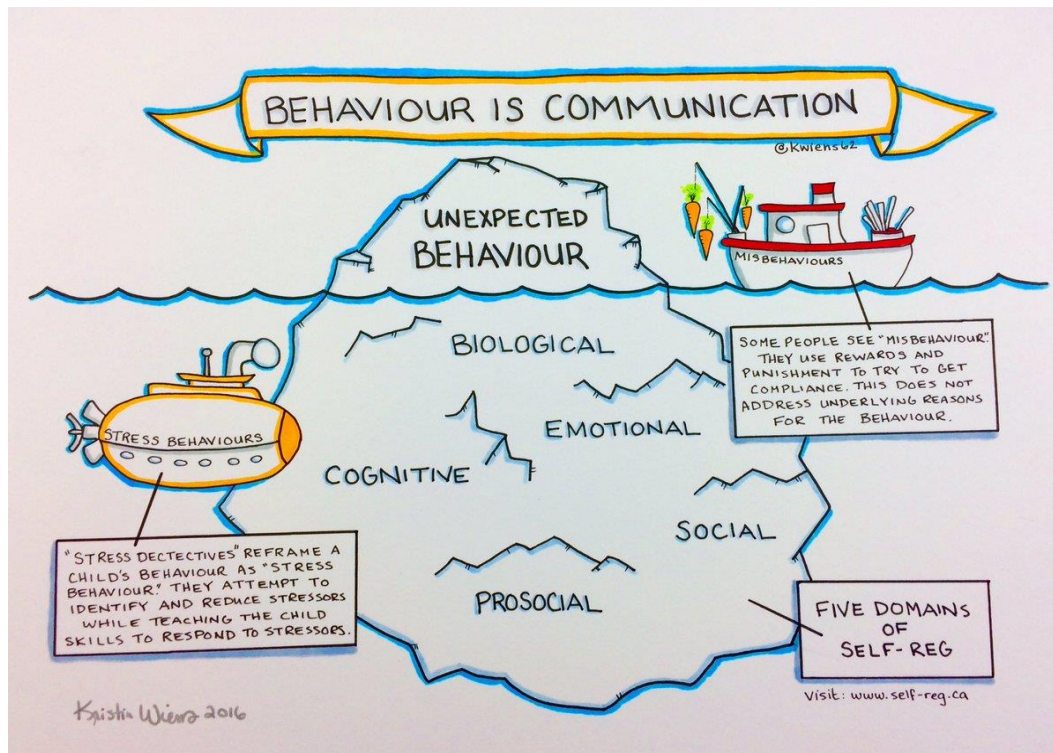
BEHAVIOUR IS COMMUNICATION

@kwiens62

UNEXPECTED BEHAVIOUR

MISBEHAVIOURS

SOME PEOPLE SEE "MISBEHAVIOUR". THEY USE REWARDS AND PUNISHMENT TO TRY TO GET COMPLIANCE. THIS DOES NOT ADDRESS UNDERLYING REASONS FOR THE BEHAVIOUR.

BIOLOGICAL

EMOTIONAL

COGNITIVE

SOCIAL

PROSOCIAL

STRESS BEHAVIOURS

"STRESS DECTECTIVES" REFRAME A CHILD'S BEHAVIOUR AS "STRESS BEHAVIOUR." THEY ATTEMPT TO IDENTIFY AND REDUCE STRESSORS WHILE TEACHING THE CHILD SKILLS TO RESPOND TO STRESSORS.

FIVE DOMAINS OF SELF-REG

Visit: www.self-reg.ca

Kristin Wiens 2016